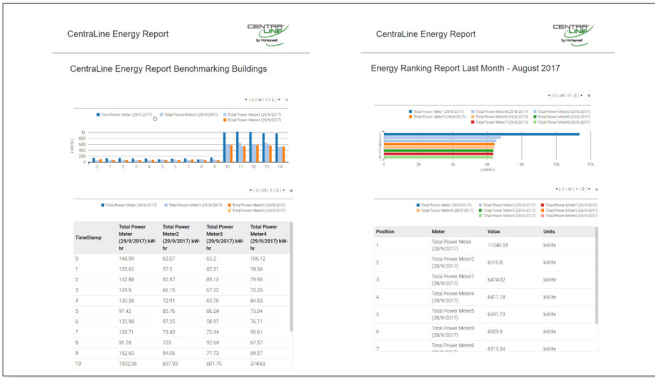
CentraLine Energy Report

CENTRALINE by Honeywell

CentraLine Energy Report Benchmarking Buildings

Total Power Meter (29/9/2017) Total Power Meter2 (29/9/2017) Total Power Meter3 (29/9/2017) Total Power Meter4 (29/9/2017)

Total Power Meter (29/9/2017) Total Power Meter2 (29/9/2017) Total Power Meter3 (29/9/2017) Total Power Meter4 (29/9/2017)

| TimeStamp | Total Power Meter (29/9/2017) kW-hr | Total Power Meter2 (29/9/2017) kW-hr | Total Power Meter3 (29/9/2017) kW-hr | Total Power Meter4 (29/9/2017) kW-hr |
|---|---|---|---|---|
| 0 | 146.99 | 62.07 | 65.2 | 106.12 |
| 1 | 135.62 | 57.5 | 82.31 | 78.34 |
| 2 | 142.88 | 82.87 | 69.13 | 79.99 |
| 3 | 129.5 | 66.15 | 67.22 | 75.35 |
| 4 | 130.38 | 72.91 | 63.76 | 84.55 |
| 5 | 97.42 | 85.76 | 86.24 | 75.04 |
| 6 | 130.98 | 97.25 | 58.97 | 76.71 |
| 7 | 129.71 | 73.43 | 72.44 | 95.61 |
| 8 | 91.39 | 103 | 92.64 | 67.57 |
| 9 | 162.63 | 94.06 | 77.72 | 69.57 |
| 10 | 1002.06 | 607.93 | 601.75 | 374.63 |

CentraLine Energy Report

CENTRALINE by Honeywell

Energy Ranking Report Last Month - August 2017

| Position | Meter | Value | Units |
|---|---|---|---|
| 1 | Total Power Meter (29/9/2017) | 11546.59 | kWHr |
| 2 | Total Power Meter2 (29/9/2017) | 6510.8 | kWHr |
| 3 | Total Power Meter7 (29/9/2017) | 6474.02 | kWHr |
| 4 | Total Power Meter4 (29/9/2017) | 6411.18 | kWHr |
| 5 | Total Power Meter5 (29/9/2017) | 6341.73 | kWHr |
| 6 | Total Power Meter6 (29/9/2017) | 6303.9 | kWHr |
| 7 | Total Power Meter3 | 6313.34 | kWHr |